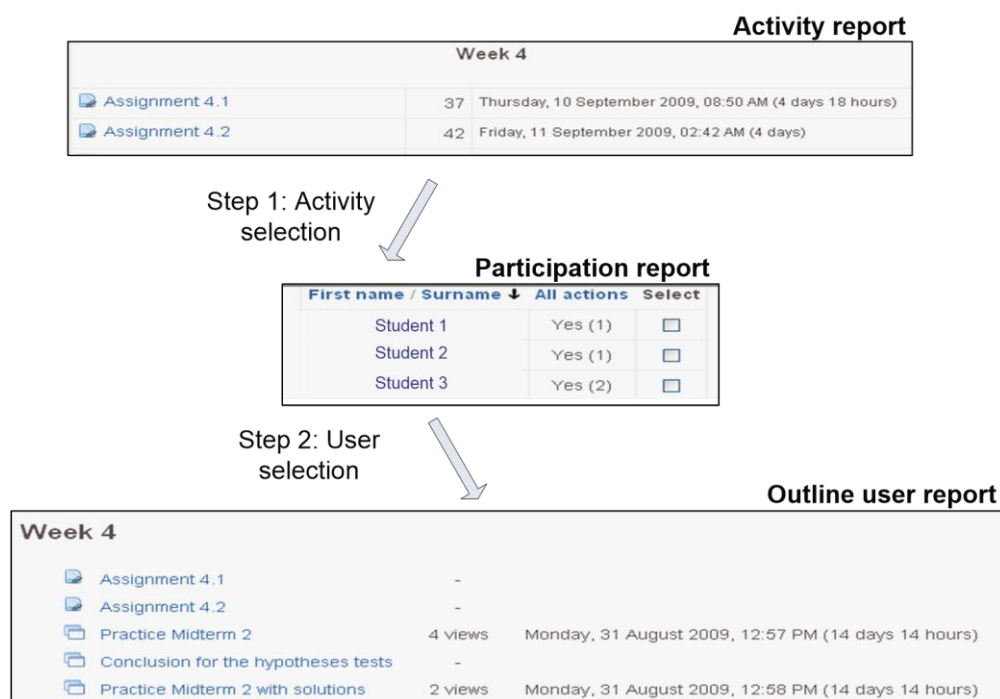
**Activity report**

| Week 4 | | |
|---|---|---|
| Assignment 4.1 | 37 | Thursday, 10 September 2009, 08:50 AM (4 days 18 hours) |
| Assignment 4.2 | 42 | Friday, 11 September 2009, 02:42 AM (4 days) |

Step 1: Activity selection

**Participation report**

| First name / Surname ↓ | All actions | Select |
|---|---|---|
| Student 1 | Yes (1) | ☐ |
| Student 2 | Yes (1) | ☐ |
| Student 3 | Yes (2) | ☐ |

Step 2: User selection

**Outline user report**

Week 4

| | | |
|---|---|---|
| Assignment 4.1 | - | |
| Assignment 4.2 | - | |
| Practice Midterm 2 | 4 views | Monday, 31 August 2009, 12:57 PM (14 days 14 hours) |
| Conclusion for the hypotheses tests | - | |
| Practice Midterm 2 with solutions | 2 views | Monday, 31 August 2009, 12:58 PM (14 days 14 hours) |